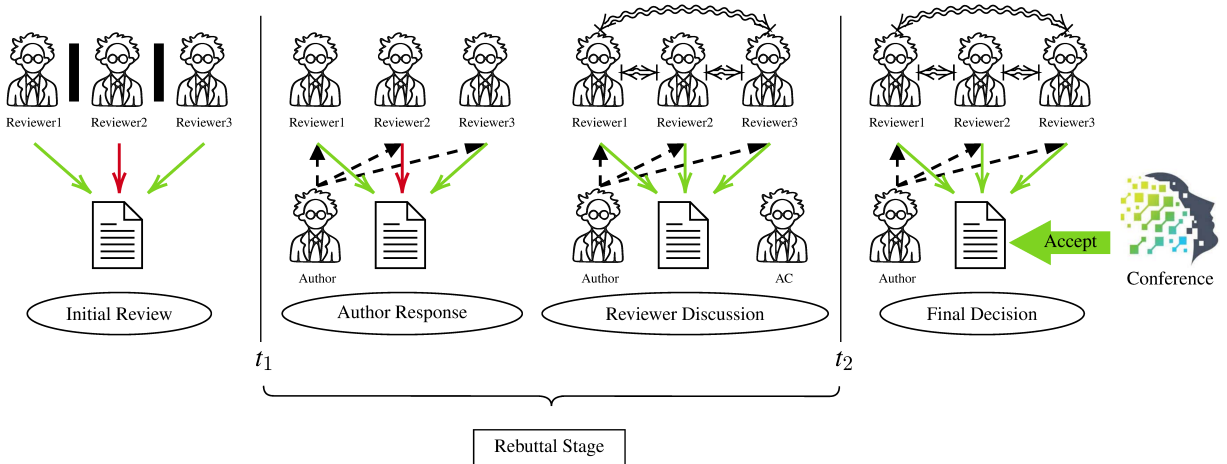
Reviewer1 Reviewer2 Reviewer3

Initial Review

Reviewer1 Reviewer2 Reviewer3

Author

Author Response

Reviewer1 Reviewer2 Reviewer3

Author AC

Reviewer Discussion

Reviewer1 Reviewer2 Reviewer3

Author

Accept

Conference

Final Decision

$t_1$

$t_2$

Rebuttal Stage